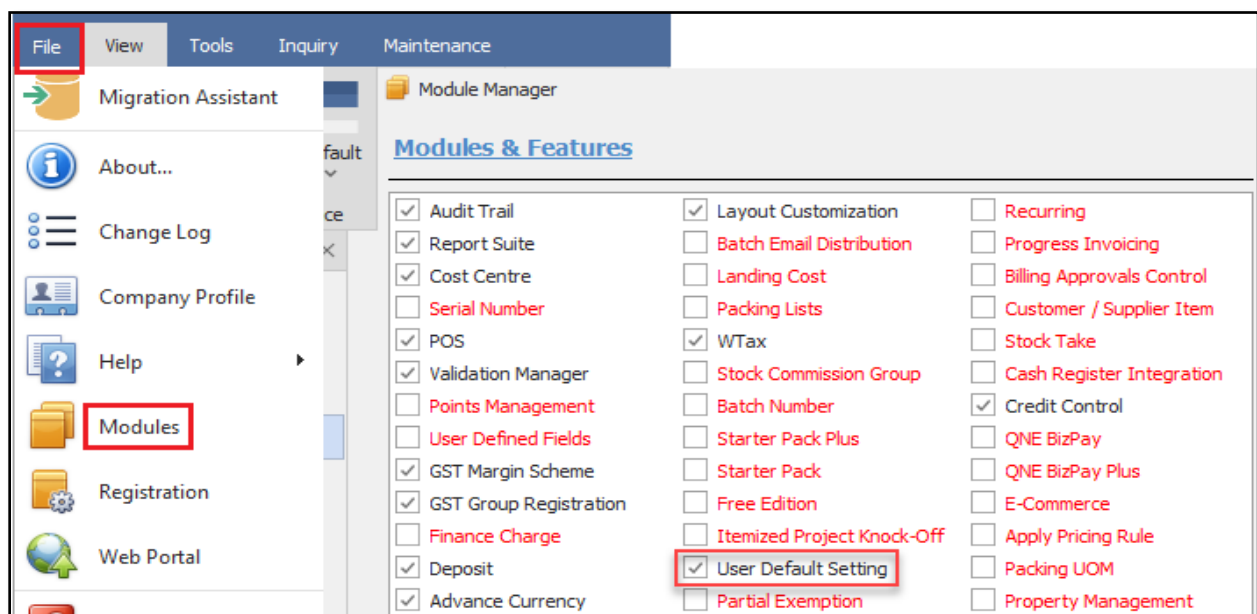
File View Tools Inquiry Maintenance

Migration Assistant

About...

Change Log

Company Profile

Help

Modules

Registration

Web Portal

fault

ce

Module Manager

Modules & Features

Audit Trail
Report Suite
Cost Centre
Serial Number
POS
Validation Manager
Points Management
User Defined Fields
GST Margin Scheme
GST Group Registration
Finance Charge
Deposit
Advance Currency

Layout Customization
Batch Email Distribution
Landing Cost
Packing Lists
WTax
Stock Commission Group
Batch Number
Starter Pack Plus
Starter Pack
Free Edition
Itemized Project Knock-Off
User Default Setting
Partial Exemption

Recurring
Progress Invoicing
Billing Approvals Control
Customer / Supplier Item
Stock Take
Cash Register Integration
Credit Control
QNE BizPay
QNE BizPay Plus
E-Commerce
Apply Pricing Rule
Packing UOM
Property Management